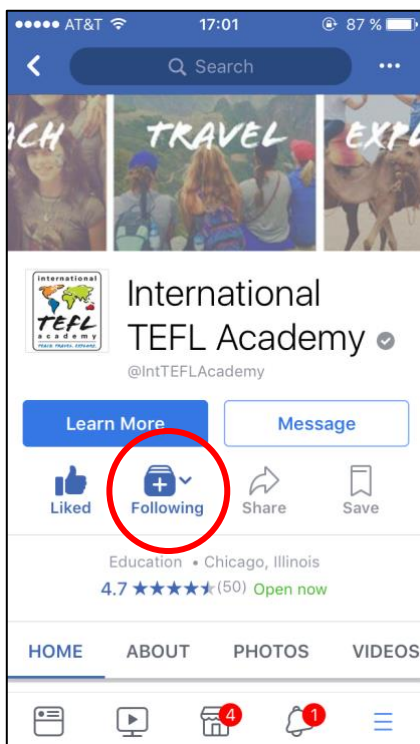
AT&T 17:01 87 %

Search

ACH TRAVEL EXPL

International TEFL Academy
TEACH. TRAVEL. EXPLORE.

International TEFL Academy

@IntTEFLAcademy

Learn More

Message

Liked

Following

Share

Save

Education • Chicago, Illinois

4.7 ★★★★★ (50) Open now

HOME

ABOUT

PHOTOS

VIDEOS

4

1